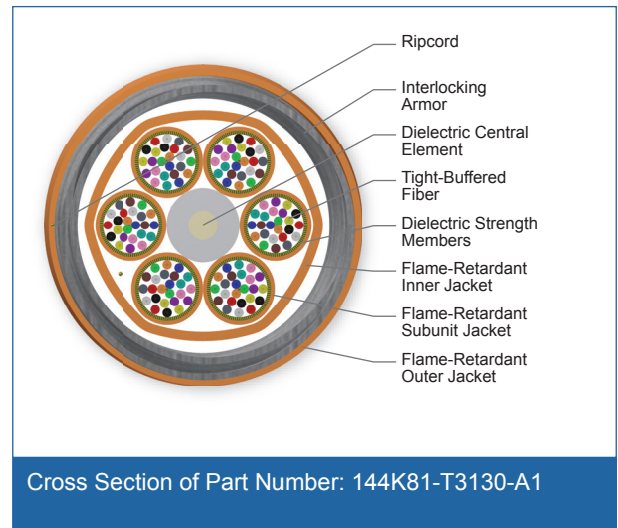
Ripcord

Interlocking Armor

Dielectric Central Element

Tight-Buffered Fiber

Dielectric Strength Members

Flame-Retardant Inner Jacket

Flame-Retardant Subunit Jacket

Flame-Retardant Outer Jacket

Cross Section of Part Number: 144K81-T3130-A1